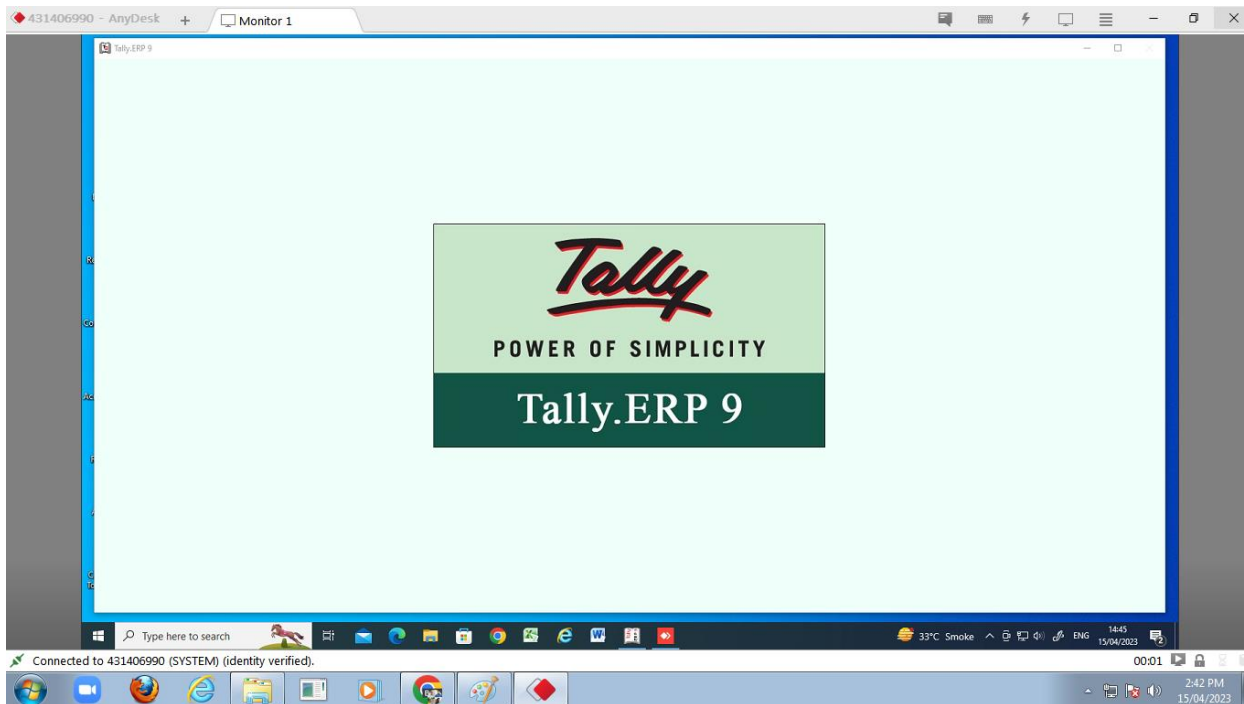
431406990 - AnyDesk + Monitor 1

Tally.ERP 9

Tally

POWER OF SIMPLICITY

Tally.ERP 9

Type here to search

33°C Smoke ENG 14:45 15/04/2023

Connected to 431406990 (SYSTEM) (identity verified).

00:01

2:42 PM 15/04/2023